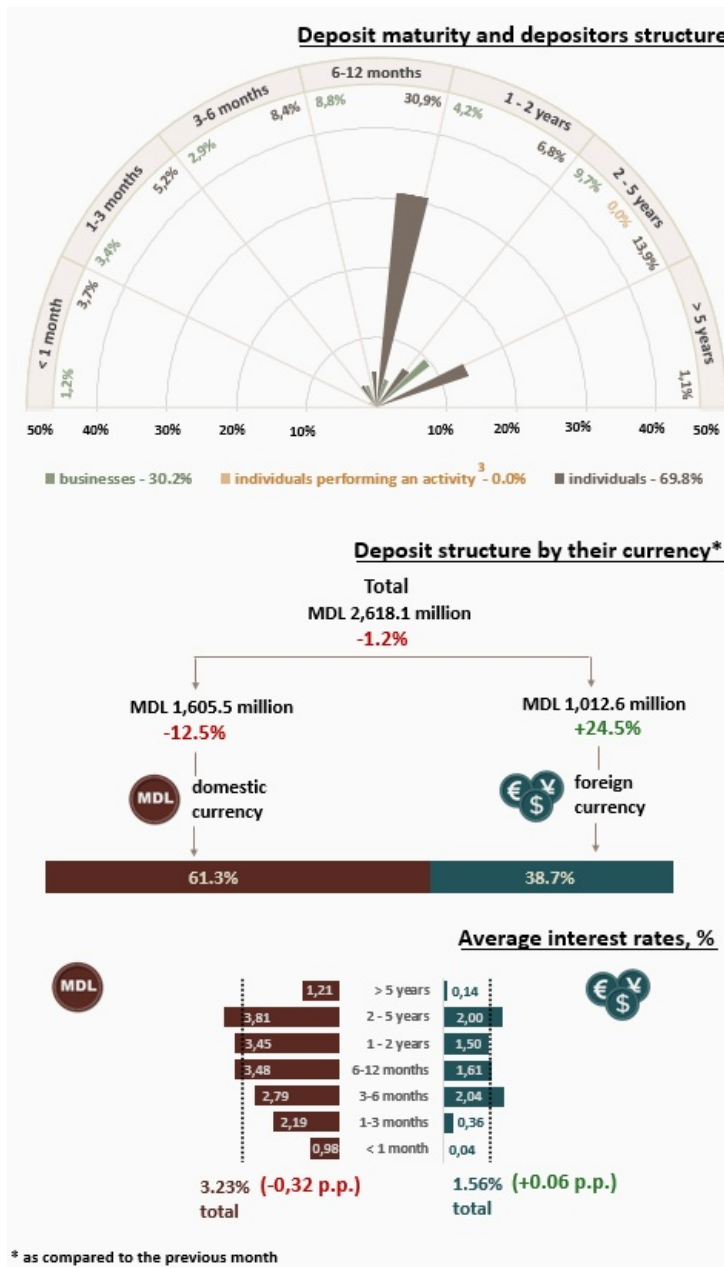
Deposit maturity and depositors structure

< 1 month
1,2%
3,7%
1-3 months
3,4%
5,2%
3-6 months
2,9%
8,4%
6-12 months
8,8%
30,9%
4,2%
1 - 2 years
6,8%
9,7%
2 - 5 years
0,0%
13,9%
> 5 years
1,1%

50% 40% 30% 20% 10% 10% 20% 30% 40% 50%

businesses - 30.2%
individuals performing an activity $^3$ - 0.0%
individuals - 69.8%

Deposit structure by their currency*

Total
MDL 2,618.1 million
-1.2%

MDL 1,605.5 million
-12.5%
MDL
domestic currency

MDL 1,012.6 million
+24.5%
foreign currency

61.3%
38.7%

Average interest rates, %

MDL

| | | |
|---|---|---|
| 1,21 | > 5 years | 0,14 |
| 3,81 | 2 - 5 years | 2,00 |
| 3,45 | 1 - 2 years | 1,50 |
| 3,48 | 6-12 months | 1,61 |
| 2,79 | 3-6 months | 2,04 |
| 2,19 | 1-3 months | 0,36 |
| 0,98 | < 1 month | 0,04 |

3.23% (-0,32 p.p.)
total

1.56% (+0.06 p.p.)
total

* as compared to the previous month